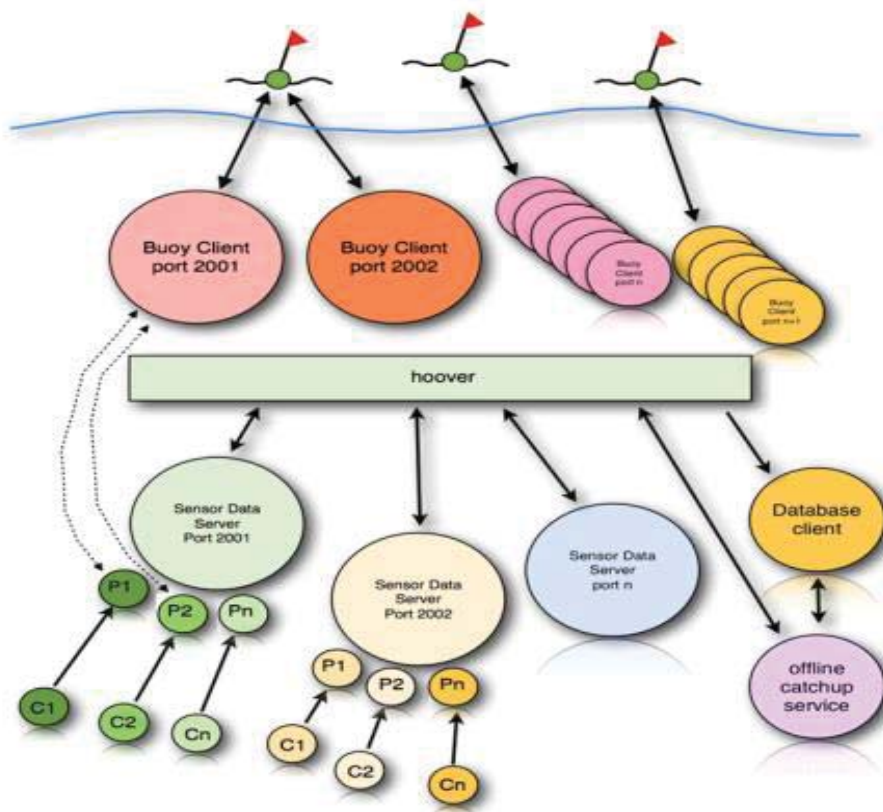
Buoy Client port 2001

Buoy Client port 2002

Buoy Client port n

Buoy Client port n+1

hoover

Sensor Data Server Port 2001

Sensor Data Server Port 2002

Sensor Data Server port n

Database client

offline catchup service

P1

P2

Pn

C1

C2

Cn

P1

P2

Pn

C1

C2

Cn